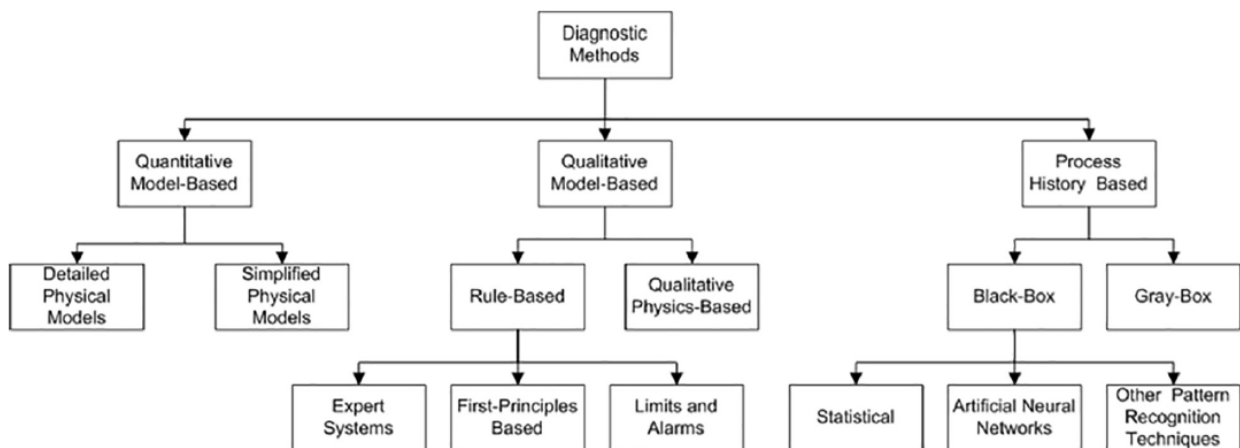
Diagnostic Methods

Quantitative Model-Based

Qualitative Model-Based

Process History Based

Detailed Physical Models

Simplified Physical Models

Rule-Based

Qualitative Physics-Based

Black-Box

Gray-Box

Expert Systems

First-Principles Based

Limits and Alarms

Statistical

Artificial Neural Networks

Other Pattern Recognition Techniques